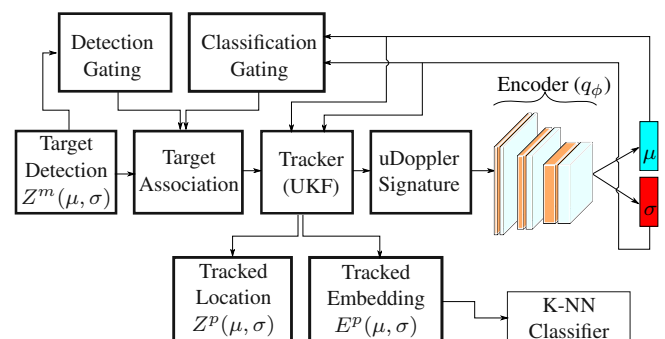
Detection Gating

Classification Gating

Encoder ($q_\phi$)

Target Detection $Z^m(\mu, \sigma)$

Target Association

Tracker (UKF)

uDoppler Signature

$\mu$

$\sigma$

Tracked Location $Z^p(\mu, \sigma)$

Tracked Embedding $E^p(\mu, \sigma)$

K-NN Classifier